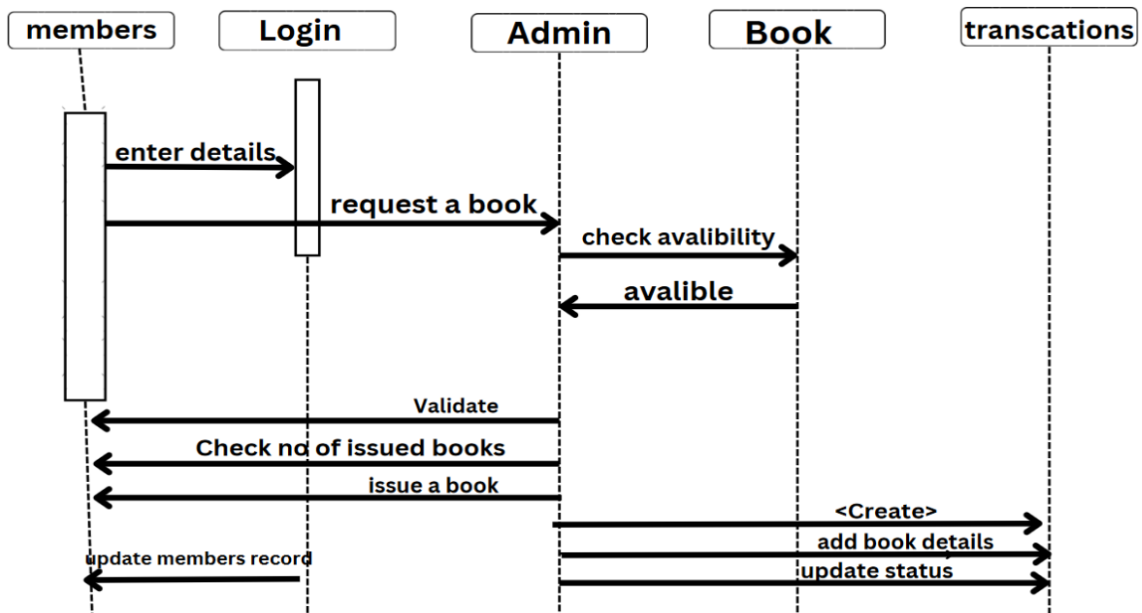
members

Login

Admin

Book

transcations

enter details

request a book

check avalibility

avalible

Validate

Check no of issued books

issue a book

<Create>

add book details

update members record

update status